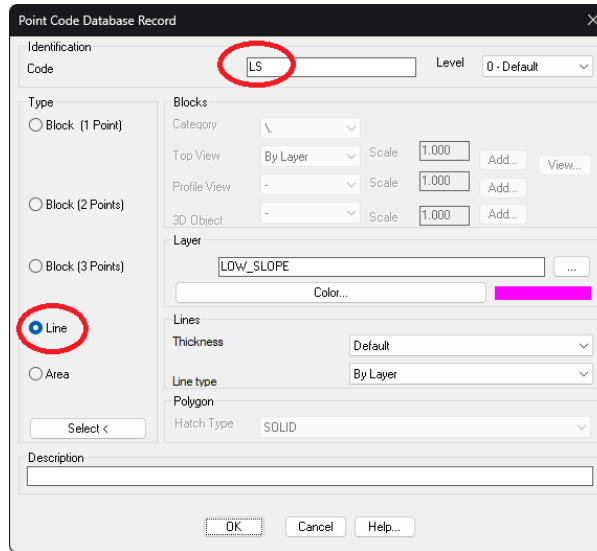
Point Code Database Record

Identification
Code
LS
Level
0 - Default

Type
Block (1 Point)
Block (2 Points)
Block (3 Points)
Line
Area
Select <

Blocks
Category
\.
Top View
By Layer
Scale
1.000
Add...
View...
Profile View
-
Scale
1.000
Add...
3D Object
-
Scale
1.000
Add...

Layer
LOW_SLOPE
...
Color...

Lines
Thickness
Default
Line type
By Layer

Polygon
Hatch Type
SOLID

Description

OK
Cancel
Help...